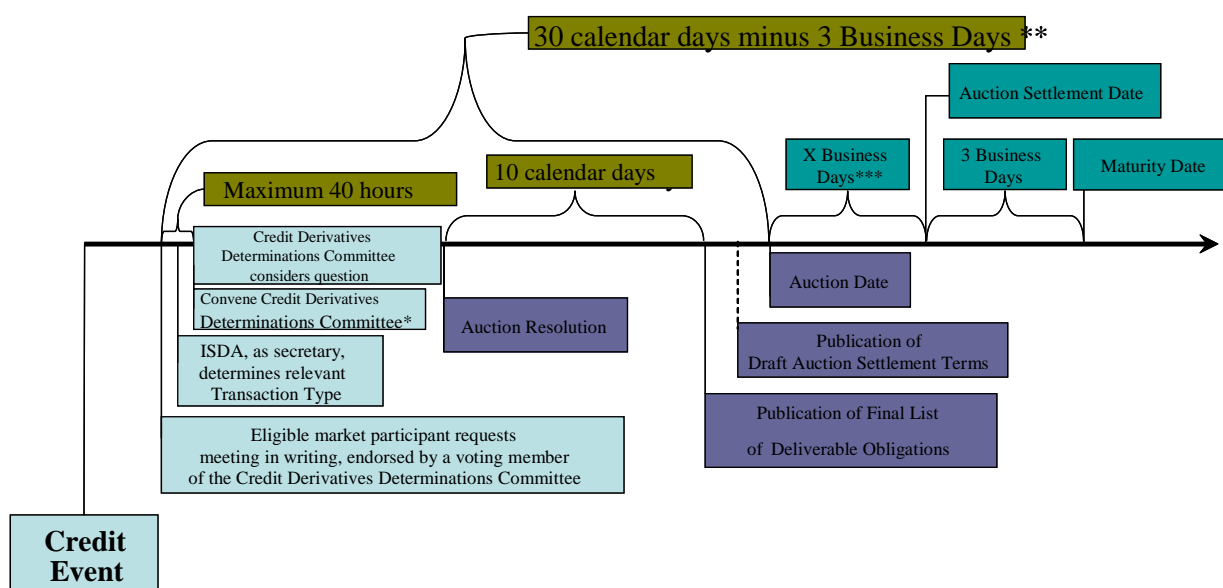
30 calendar days minus 3 Business Days **

Auction Settlement Date

X Business Days***

3 Business Days

Maturity Date

Maximum 40 hours

10 calendar days

Credit Derivatives Determinations Committee considers question

Convene Credit Derivatives Determinations Committee*

Auction Resolution

Auction Date

Publication of Draft Auction Settlement Terms

ISDA, as secretary, determines relevant Transaction Type

Publication of Final List of Deliverable Obligations

Eligible market participant requests meeting in writing, endorsed by a voting member of the Credit Derivatives Determinations Committee

Credit Event